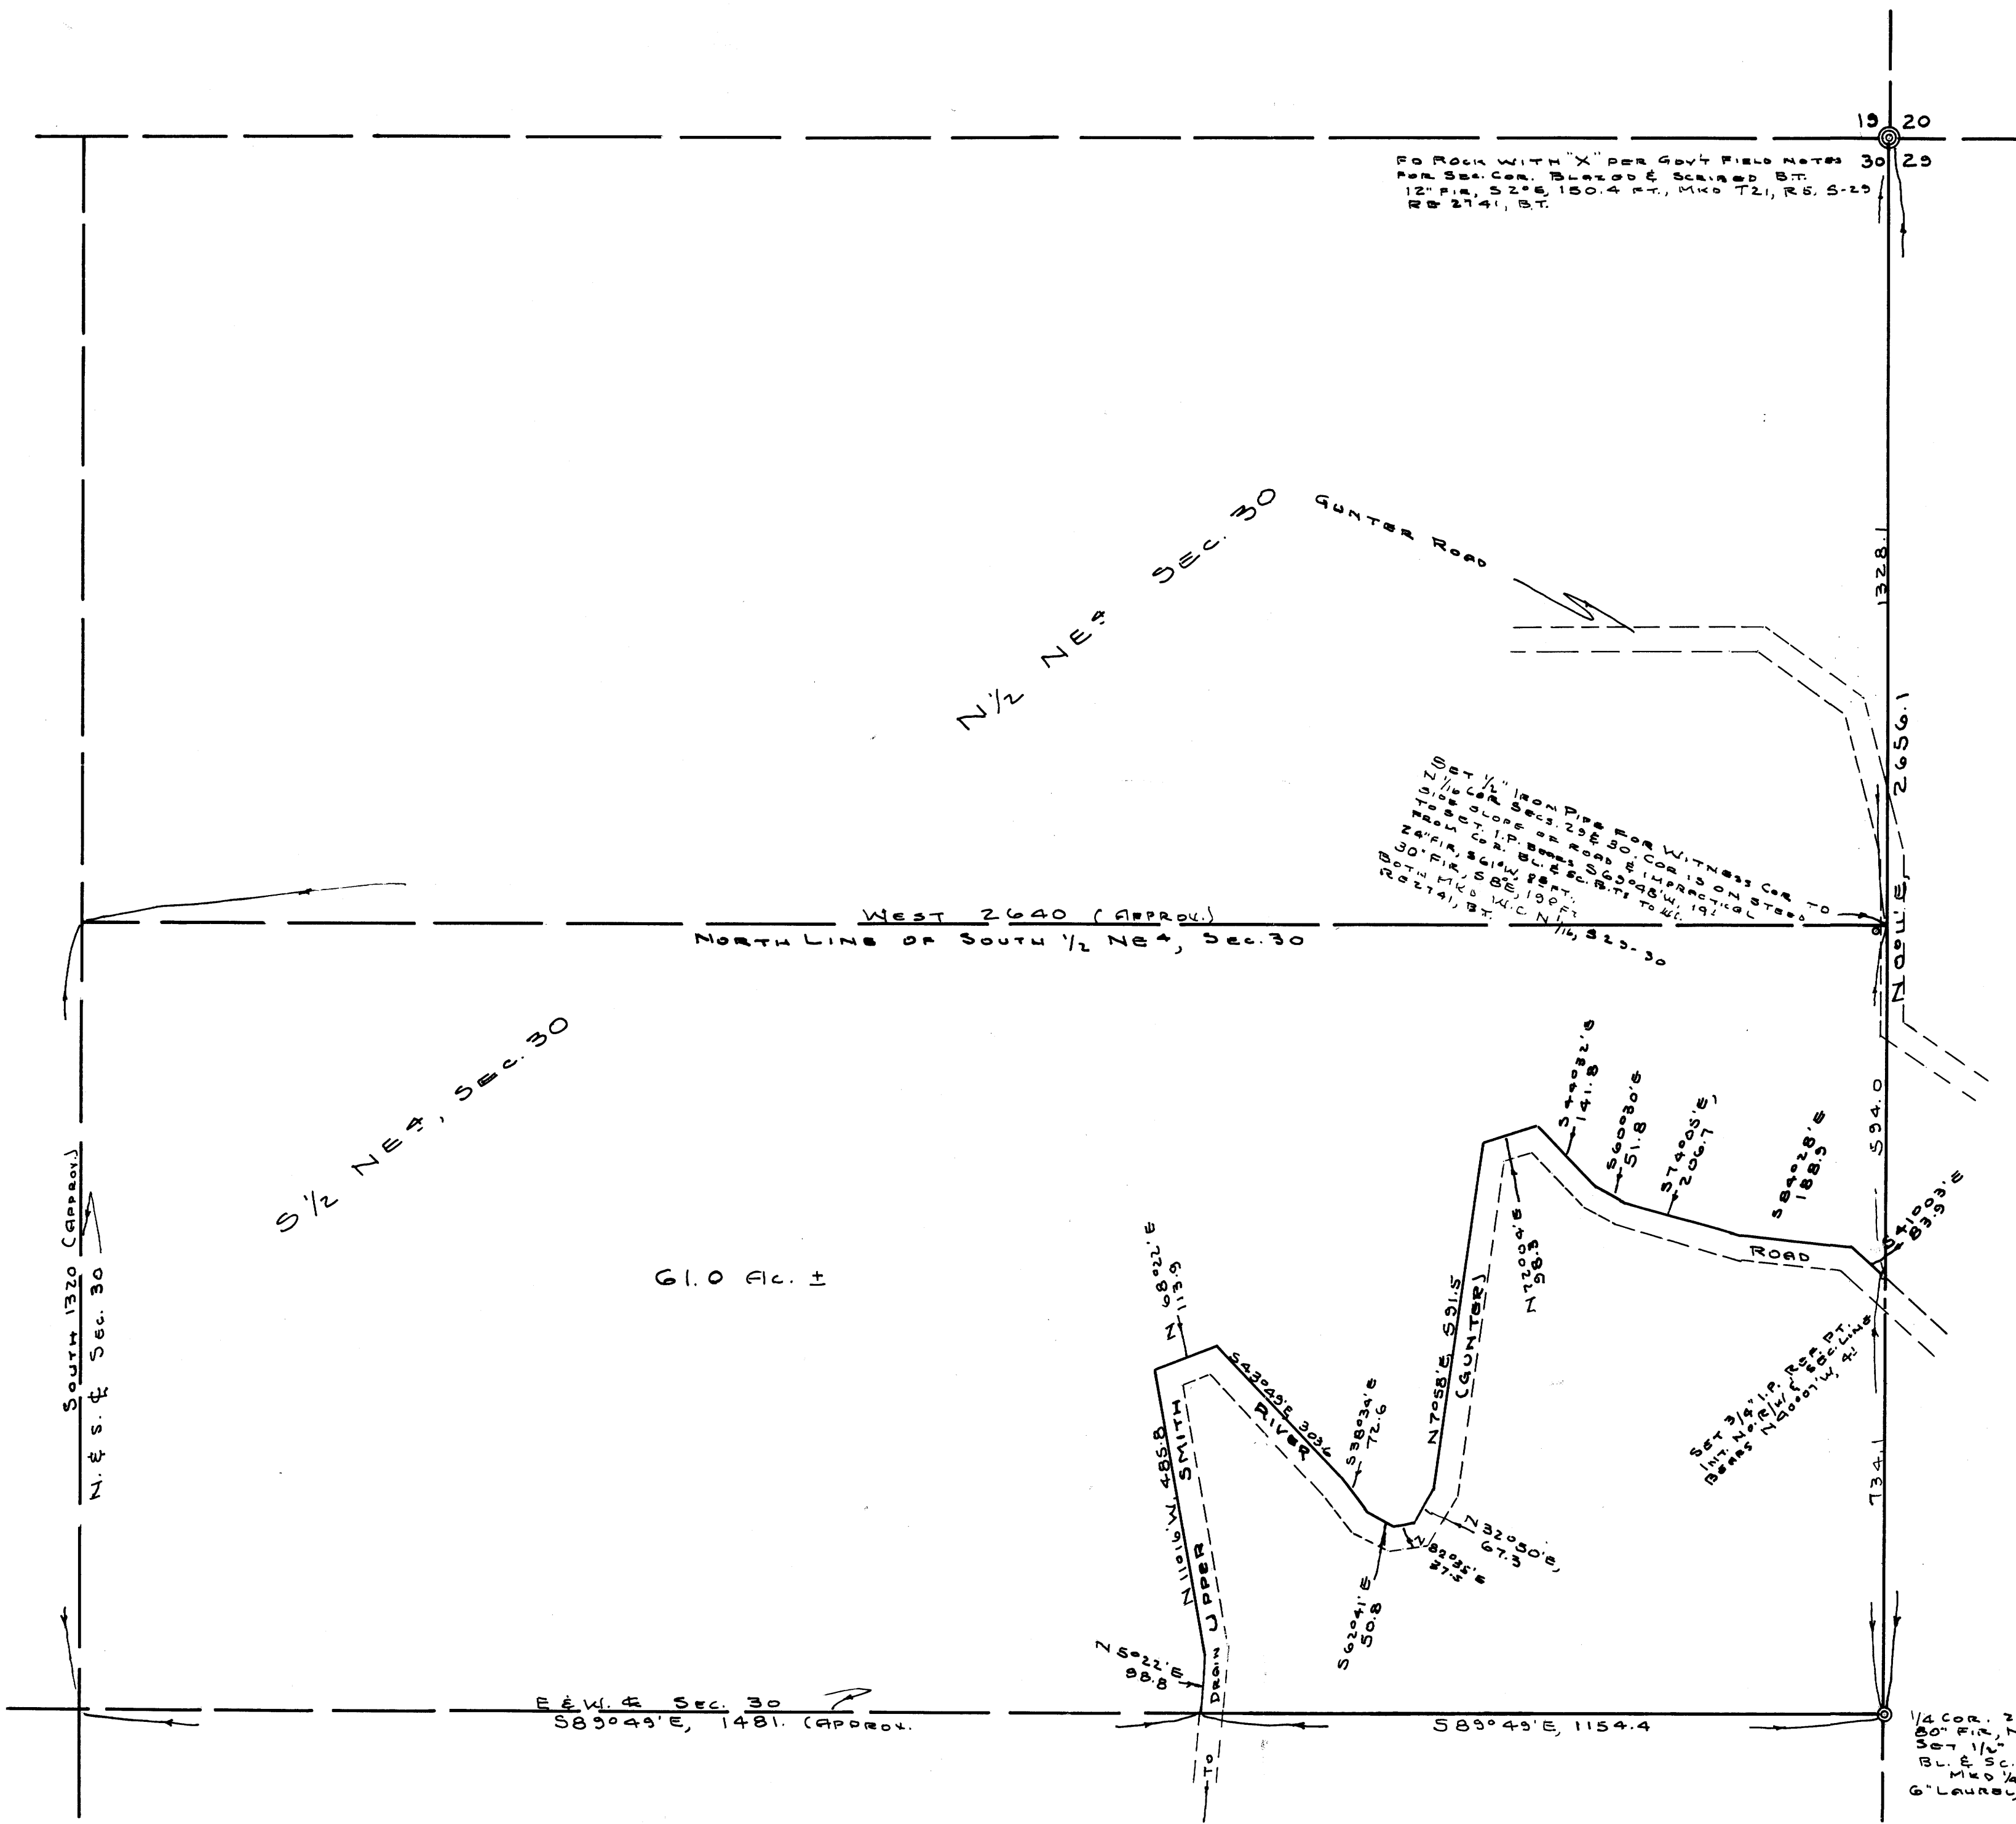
19 20
30 29

FD ROCK WITH "X" PER GOV'T FIELD NOTES FOR SEC. COR. BLAZED & SCRIBED B.T. 12" FIR, S2°E, 150.4 FT., MKD T21, R5, S-29 RB 2741, B.T.

N½ NE¼ SEC. 30

GUNTER ROAD

1328.1

2656.1

N0°11'E,

SET ½" IRON PIPE FOR WITNESS COR. TO 1/16 COR. SECS. 29 & 30. COR. IS ON STEEP SIDE SLOPE OF ROAD & IMPRACTICAL TO SET. I.P. BEARS S65°48'E, 19.2' FROM COR. BL. & SC. B.T'S TO W.C. 24" FIR, S61°W, 28 FT. 30" FIR, S8°E, 19 FT. BOTH MKD W.C. N 1/16, S29-30 RB 2741, B.T.

WEST 2640 (APPROX.)
NORTH LINE OF SOUTH ½ NE¼, SEC. 30

S½ NE¼, SEC. 30

61.0 AC. ±

SOUTH 1320 (APPROX.)
N. & S. ℄ SEC. 30

S74°32'E 141.8

S60°30'E 51.8

S74°05'E, 206.7

S84°28'E 188.5

594.0

S41°03'E 83.9

ROAD

N72°04'E 98.3

N7°58'E, 591.5 (GUNTER)

N68°22'E 113.9

S43°49'E 303.6

RIVER

SMITH

UPPER

N11°16'W, 485.8

S38°34'E 72.6

N32°50'E, 67.3

N82°35'E 37.4

S62°41'E 50.8

SET 3/4" I.P. REF. PT. INT. NO. R/W & SEC. LINE BEARS N0°07'W, 41

734.1

N5°22'E 98.8

DRAIN

TO

E & W. ℄ SEC. 30
S89°49'E, 1481. (APPROX.

S89°49'E, 1154.4

¼ COR. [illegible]
30" FIR, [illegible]
SET ½" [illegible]
BL. & SC. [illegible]
MKD ¼ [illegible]
6" LAUREL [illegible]